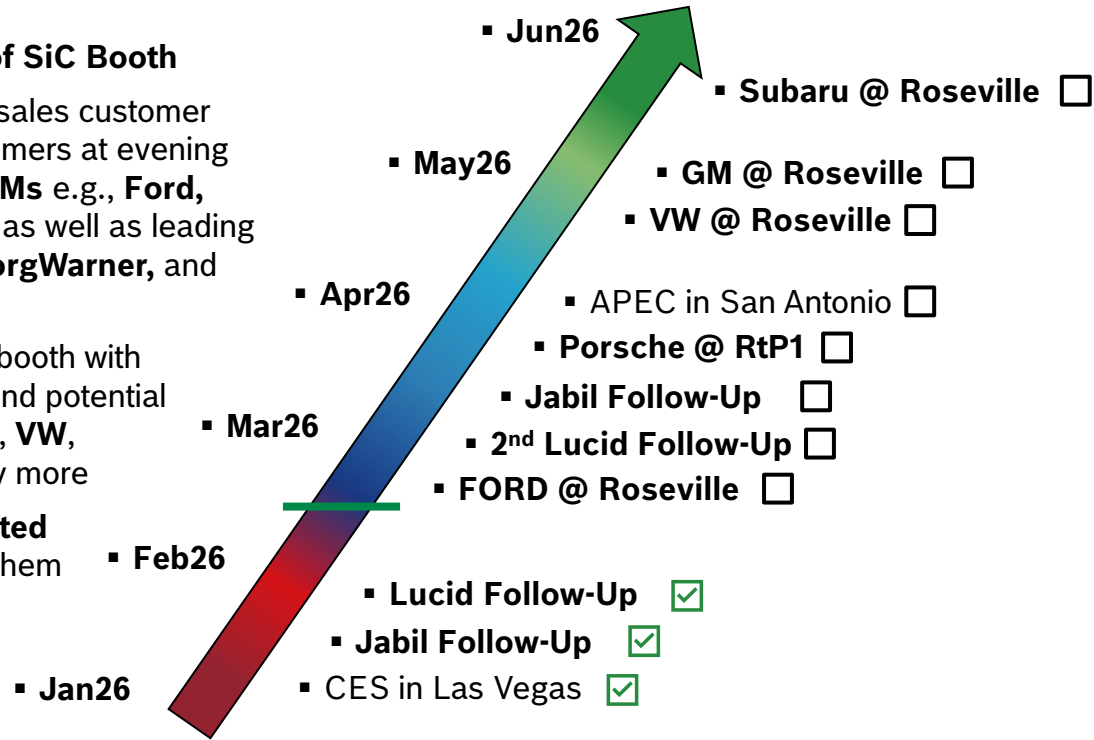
of SiC Booth

sales customer
mers at evening
Ms e.g., Ford,
as well as leading
orgWarner, and

booth with
nd potential
, VW,
y more

ted
hem

▪ Jun26
▪ May26
▪ Apr26
▪ Mar26
▪ Feb26
▪ Jan26

▪ Subaru @ Roseville ☐
▪ GM @ Roseville ☐
▪ VW @ Roseville ☐
▪ APEC in San Antonio ☐
▪ Porsche @ RtP1 ☐
▪ Jabil Follow-Up ☐
▪ 2$^{nd}$ Lucid Follow-Up ☐
▪ FORD @ Roseville ☐
▪ Lucid Follow-Up ☑
▪ Jabil Follow-Up ☑
▪ CES in Las Vegas ☑